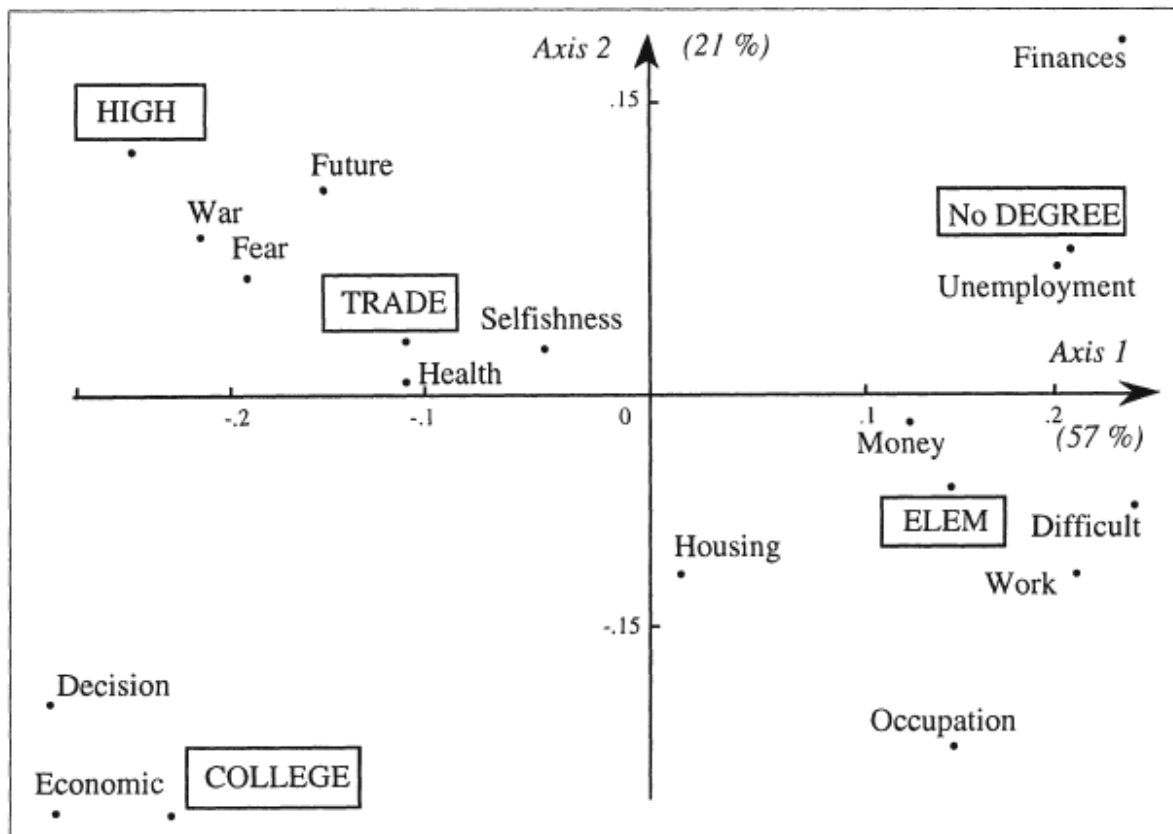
Axis 2 (21 %)

Finances

.15

HIGH

Future

War

Fear

No DEGREE

Unemployment

TRADE

Selfishness

Axis 1

Health

-.2

-.1

0

.1

.2

Money

(57 %)

ELEM

Difficult

Housing

Work

-.15

Decision

Occupation

Economic

COLLEGE